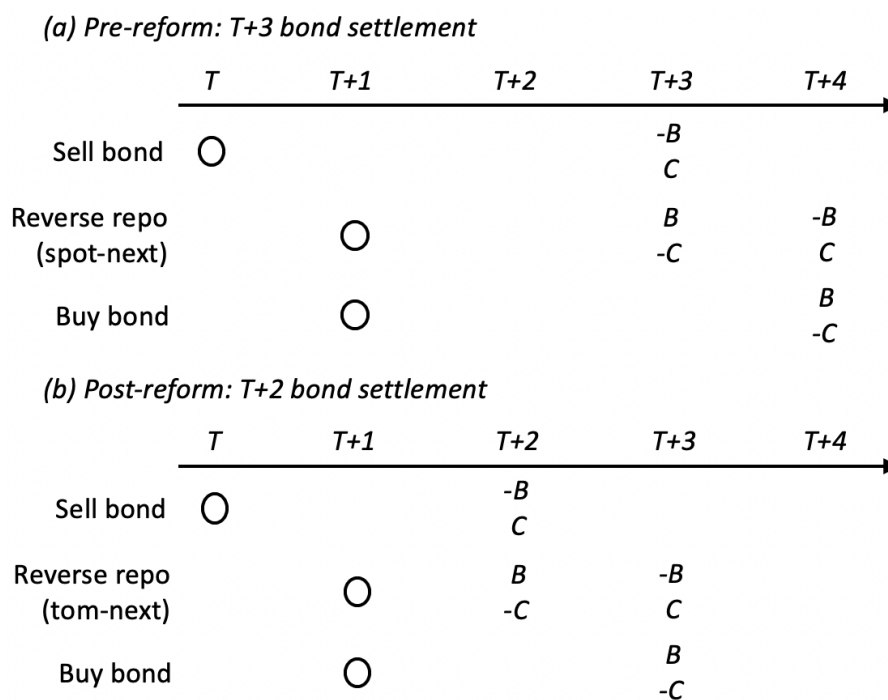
(a) Pre-reform: T+3 bond settlement

| | T | T+1 | T+2 | T+3 | T+4 |
|---|---|---|---|---|---|
| Sell bond | O | | | -B C | |
| Reverse repo (spot-next) | | O | | B -C | -B C |
| Buy bond | | O | | | B -C |

(b) Post-reform: T+2 bond settlement

| | T | T+1 | T+2 | T+3 | T+4 |
|---|---|---|---|---|---|
| Sell bond | O | | -B C | | |
| Reverse repo (tom-next) | | O | B -C | -B C | |
| Buy bond | | O | | B -C | |